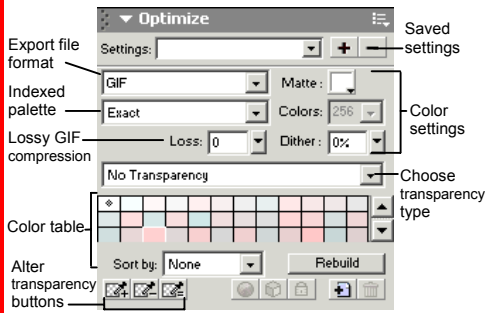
Optimize

Settings:

Saved settings

Export file format

GIF

Matte:

Indexed palette

Exact

Colors: 256

Color settings

Lossy GIF compression

Loss: 0

Dither: 0%

No Transparency

Choose transparency type

Color table

Sort by: None

Rebuild

Alter transparency buttons